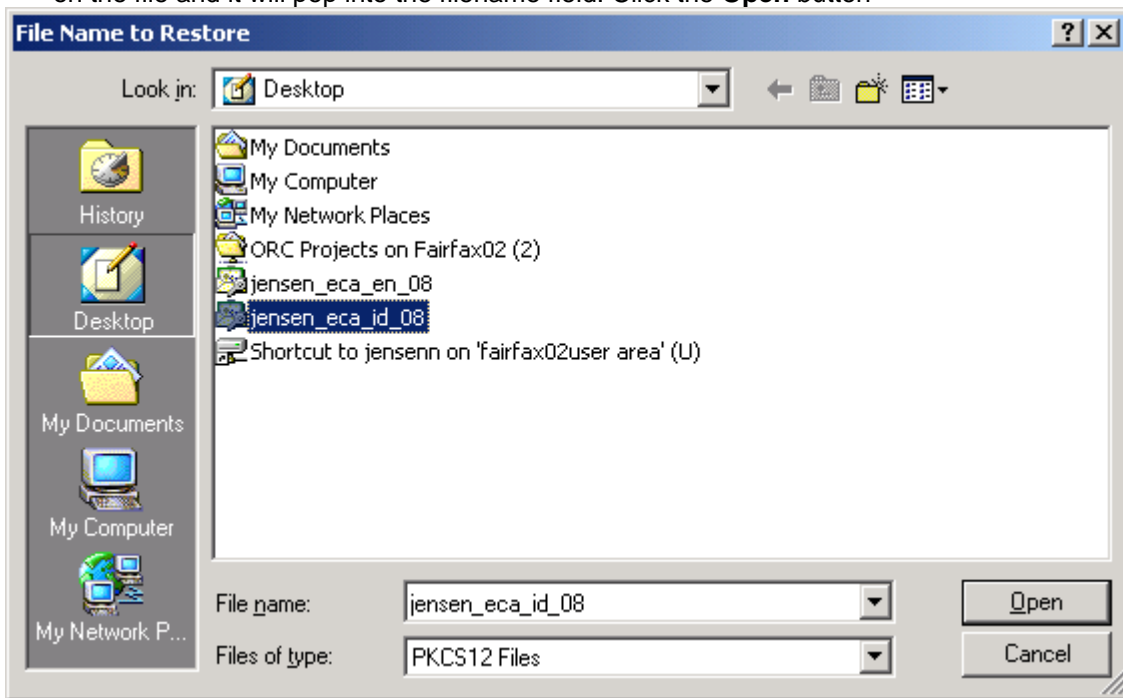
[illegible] on the file and it will pop into the filename field. Click the **Open** button

File Name to Restore

?

Look in: Desktop

History

Desktop

My Documents

My Computer

My Network P...

My Documents

My Computer

My Network Places

ORC Projects on Fairfax02 (2)

jensen_eca_en_08

jensen_eca_id_08

Shortcut to jensenn on 'fairfax02user area' (U)

File name: jensen_eca_id_08

Files of type: PKCS12 Files

Open

Cancel